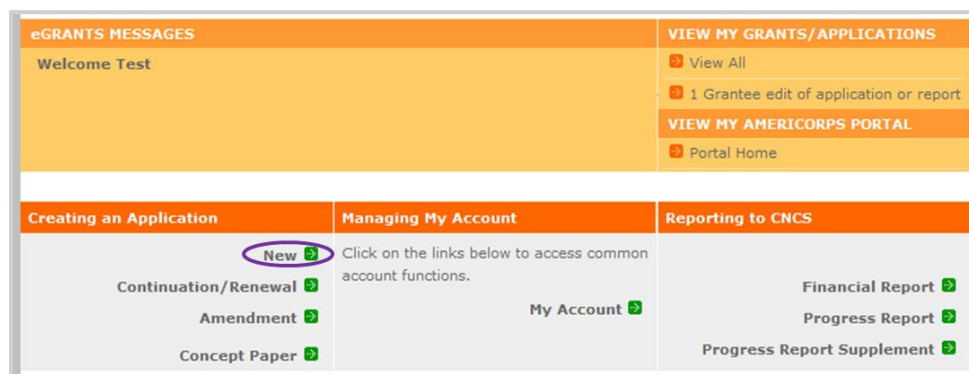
eGRANTS MESSAGES

Welcome Test

VIEW MY GRANTS/APPLICATIONS

View All

1 Grantee edit of application or report

VIEW MY AMERICORPS PORTAL

Portal Home

Creating an Application

New

Continuation/Renewal

Amendment

Concept Paper

Managing My Account

Click on the links below to access common account functions.

My Account

Reporting to CNCS

Financial Report

Progress Report

Progress Report Supplement